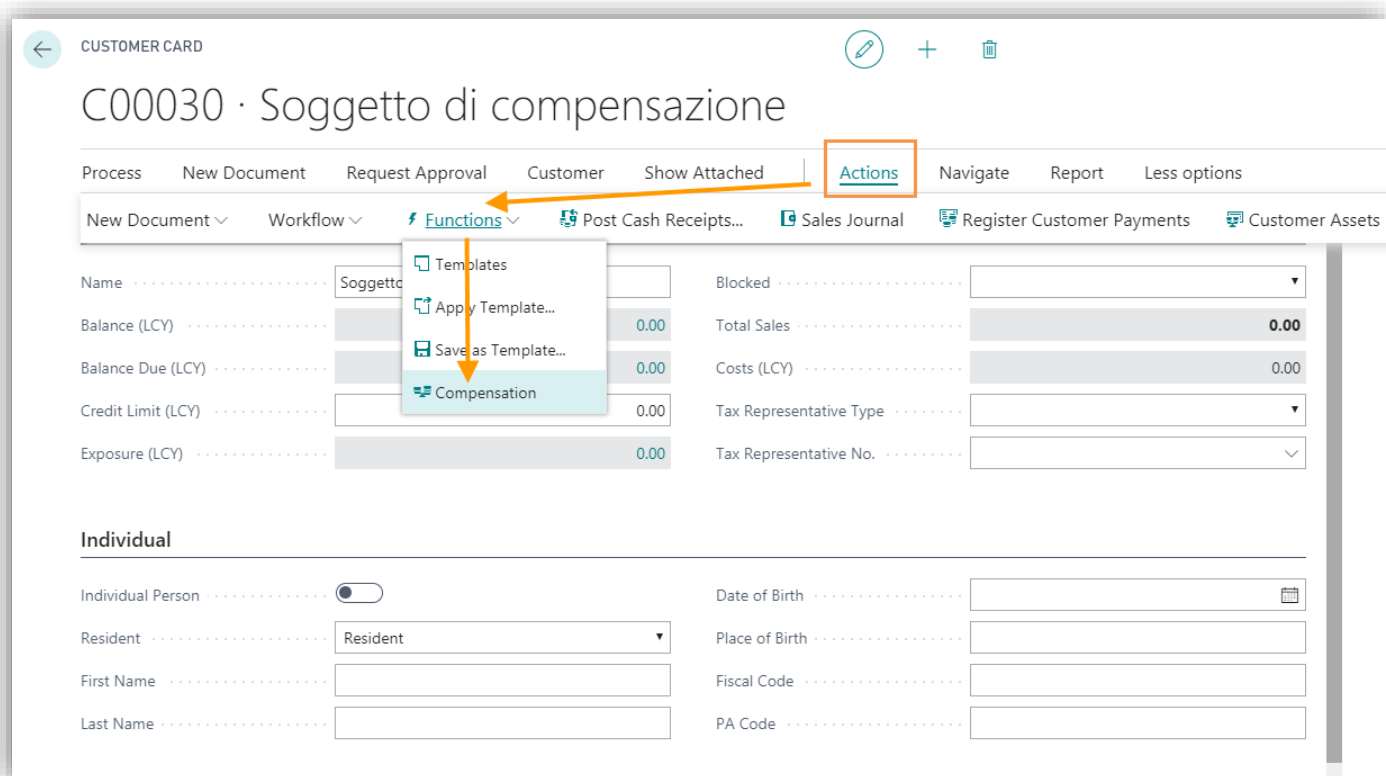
CUSTOMER CARD

C00030 · Soggetto di compensazione

Process New Document Request Approval Customer Show Attached Actions Navigate Report Less options

New Document Workflow Functions Post Cash Receipts... Sales Journal Register Customer Payments Customer Assets

Templates
Apply Template...
Save as Template...
Compensation

Name Soggetto

Balance (LCY) 0.00

Balance Due (LCY) 0.00

Credit Limit (LCY) 0.00

Exposure (LCY) 0.00

Blocked

Total Sales 0.00

Costs (LCY) 0.00

Tax Representative Type

Tax Representative No.

Individual

Individual Person

Resident Resident

First Name

Last Name

Date of Birth

Place of Birth

Fiscal Code

PA Code